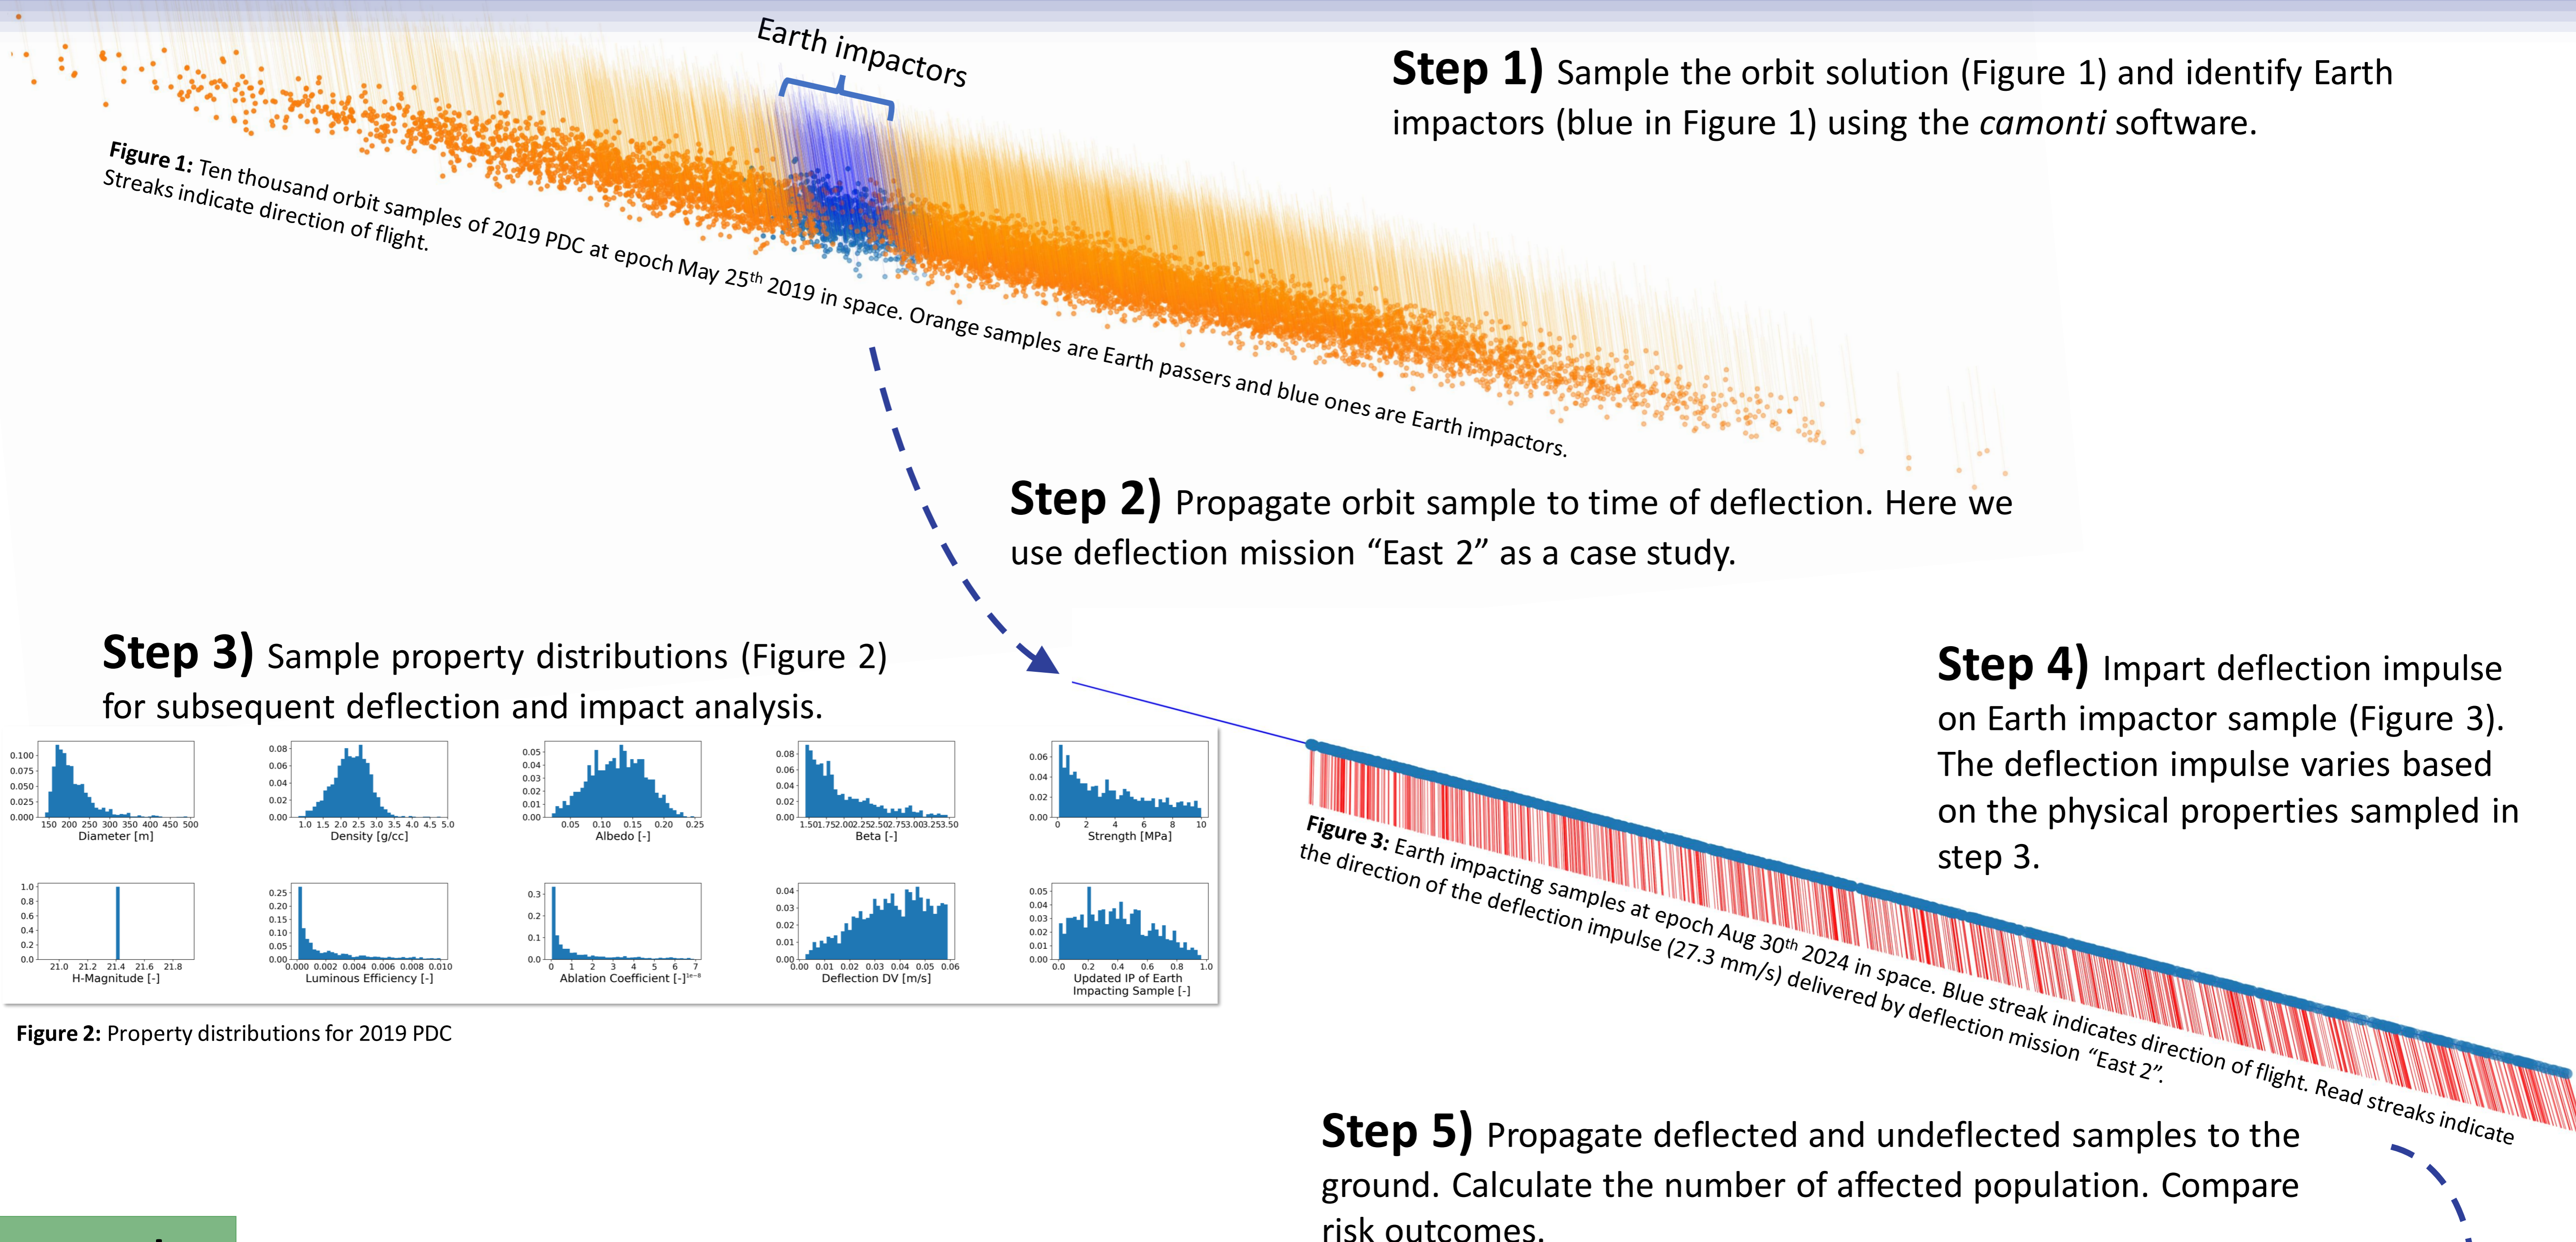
Earth impactors

Step 1) Sample the orbit solution (Figure 1) and identify Earth impactors (blue in Figure 1) using the *camonti* software.

**Figure 1:** Ten thousand orbit samples of 2019 PDC at epoch May 25$^{th}$ 2019 in space. Orange samples are Earth passers and blue ones are Earth impactors. Streaks indicate direction of flight.

Step 2) Propagate orbit sample to time of deflection. Here we use deflection mission “East 2” as a case study.

Step 3) Sample property distributions (Figure 2) for subsequent deflection and impact analysis.

0.100
0.075
0.050
0.025
0.000
150 200 250 300 350 400 450 500
Diameter [m]

0.08
0.06
0.04
0.02
0.00
1.0 1.5 2.0 2.5 3.0 3.5 4.0 4.5 5.0
Density [g/cc]

0.05
0.04
0.03
0.02
0.01
0.00
0.05 0.10 0.15 0.20 0.25
Albedo [-]

0.08
0.06
0.04
0.02
0.00
1.501.752.002.252.502.753.003.253.50
Beta [-]

0.06
0.04
0.02
0.00
0 2 4 6 8 10
Strength [MPa]

1.0
0.8
0.6
0.4
0.2
0.0
21.0 21.2 21.4 21.6 21.8
H-Magnitude [-]

0.25
0.20
0.15
0.10
0.05
0.00
0.000 0.002 0.004 0.006 0.008 0.010
Luminous Efficiency [-]

0.3
0.2
0.1
0.0
0 1 2 3 4 5 6 7
Ablation Coefficient [-]$^{1e-8}$

0.04
0.03
0.02
0.01
0.00
0.00 0.01 0.02 0.03 0.04 0.05 0.06
Deflection DV [m/s]

0.05
0.04
0.03
0.02
0.01
0.00
0.0 0.2 0.4 0.6 0.8 1.0
Updated IP of Earth Impacting Sample [-]

**Figure 2:** Property distributions for 2019 PDC

Step 4) Impart deflection impulse on Earth impactor sample (Figure 3). The deflection impulse varies based on the physical properties sampled in step 3.

**Figure 3:** Earth impacting samples at epoch Aug 30$^{th}$ 2024 in space. Blue streak indicates direction of flight. Read streaks indicate the direction of the deflection impulse (27.3 mm/s) delivered by deflection mission “East 2”.

Step 5) Propagate deflected and undeflected samples to the ground. Calculate the number of affected population. Compare risk outcomes.